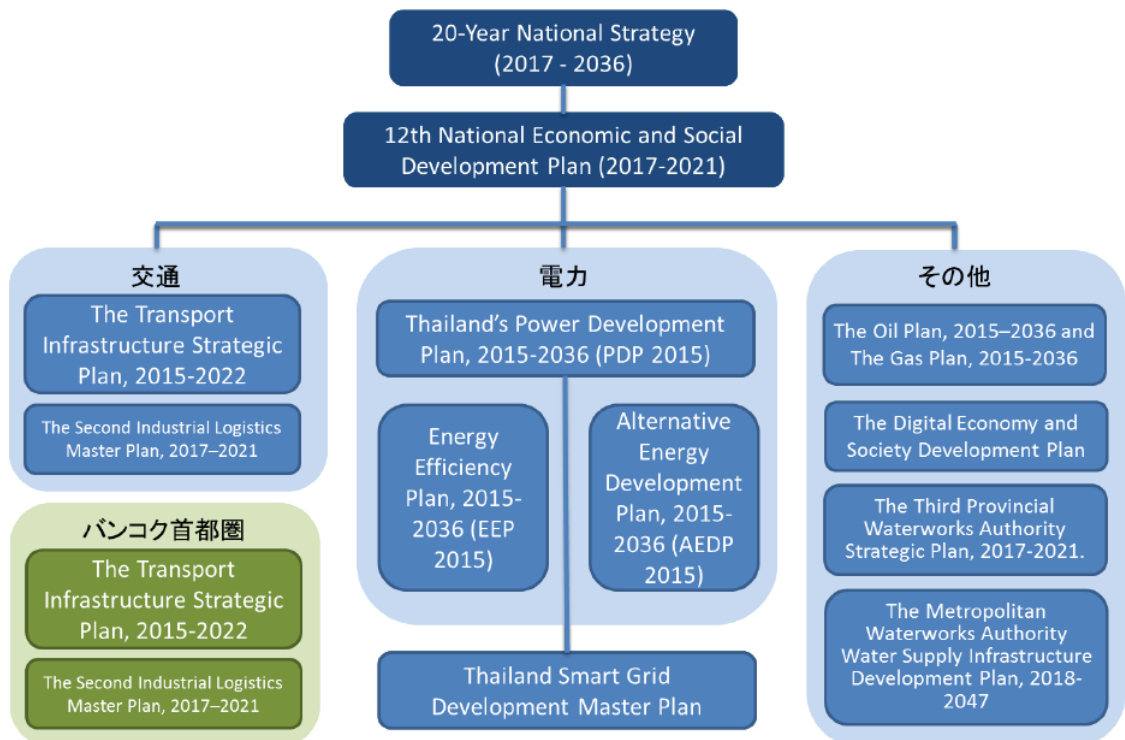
20-Year National Strategy (2017 - 2036)

12th National Economic and Social Development Plan (2017-2021)

交通

The Transport Infrastructure Strategic Plan, 2015-2022

The Second Industrial Logistics Master Plan, 2017–2021

バンコク首都圏

The Transport Infrastructure Strategic Plan, 2015-2022

The Second Industrial Logistics Master Plan, 2017–2021

電力

Thailand's Power Development Plan, 2015-2036 (PDP 2015)

Energy Efficiency Plan, 2015-2036 (EEP 2015)

Alternative Energy Development Plan, 2015-2036 (AEDP 2015)

Thailand Smart Grid Development Master Plan

その他

The Oil Plan, 2015–2036 and The Gas Plan, 2015-2036

The Digital Economy and Society Development Plan

The Third Provincial Waterworks Authority Strategic Plan, 2017-2021.

The Metropolitan Waterworks Authority Water Supply Infrastructure Development Plan, 2018-2047